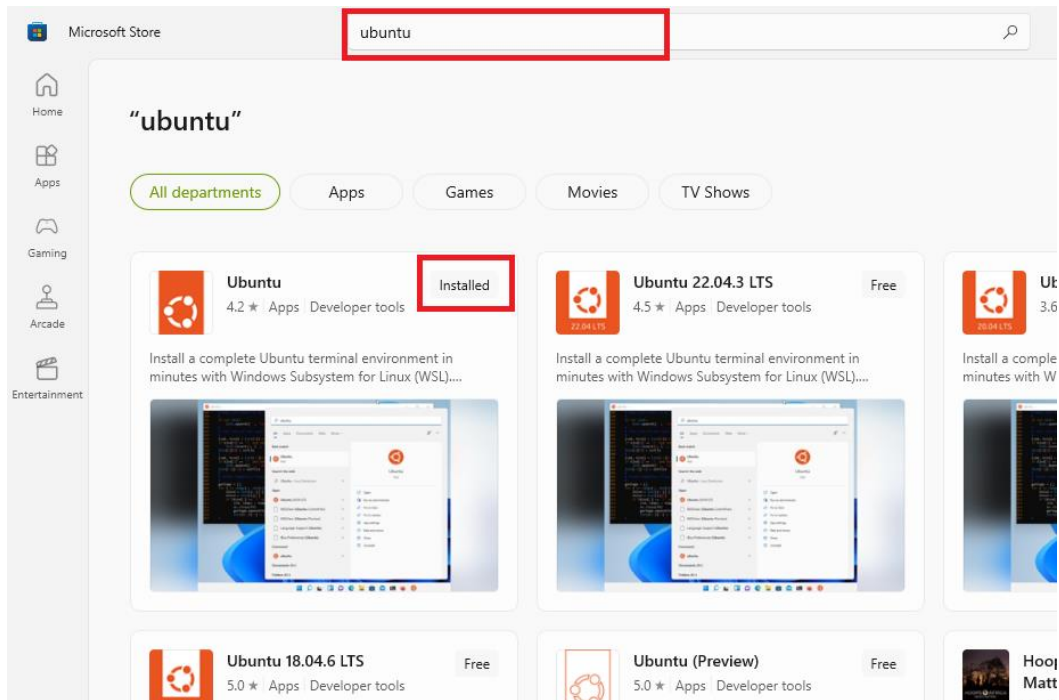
Microsoft Store

ubuntu

Home

Apps

Gaming

Arcade

Entertainment

"ubuntu"

All departments

Apps

Games

Movies

TV Shows

Ubuntu
4.2 ★ Apps | Developer tools

Installed

Install a complete Ubuntu terminal environment in minutes with Windows Subsystem for Linux (WSL)....

Ubuntu 22.04.3 LTS
4.5 ★ Apps | Developer tools

Free

22.04 LTS

Install a complete Ubuntu terminal environment in minutes with Windows Subsystem for Linux (WSL)....

Ub
3.6

20.04 LTS

Install a comple
minutes with W

Ubuntu 18.04.6 LTS
5.0 ★ Apps | Developer tools

Free

Ubuntu (Preview)
5.0 ★ Apps | Developer tools

Free

Hoo
Matt